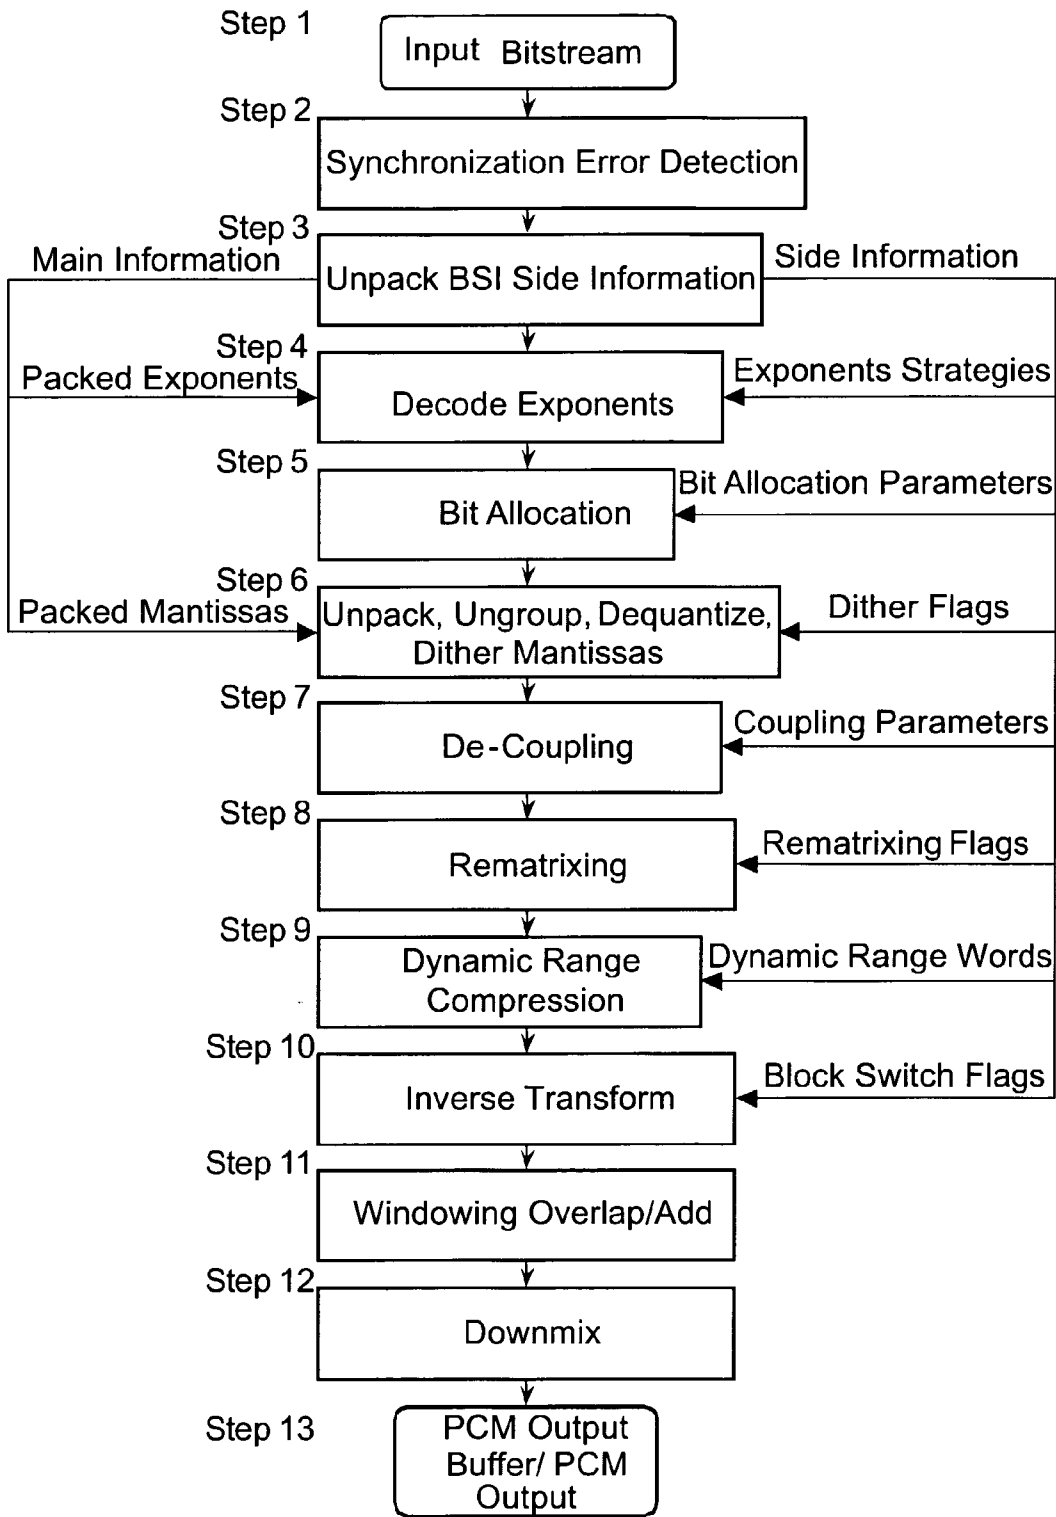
Step 1
Input Bitstream
Step 2
Synchronization Error Detection
Step 3
Main Information
Unpack BSI Side Information
Side Information
Step 4
Packed Exponents
Decode Exponents
Exponents Strategies
Step 5
Bit Allocation
Bit Allocation Parameters
Step 6
Packed Mantissas
Unpack, Ungroup, Dequantize, Dither Mantissas
Dither Flags
Step 7
De-Coupling
Coupling Parameters
Step 8
Rematrixing
Rematrixing Flags
Step 9
Dynamic Range Compression
Dynamic Range Words
Step 10
Inverse Transform
Block Switch Flags
Step 11
Windowing Overlap/Add
Step 12
Downmix
Step 13
PCM Output Buffer/ PCM Output